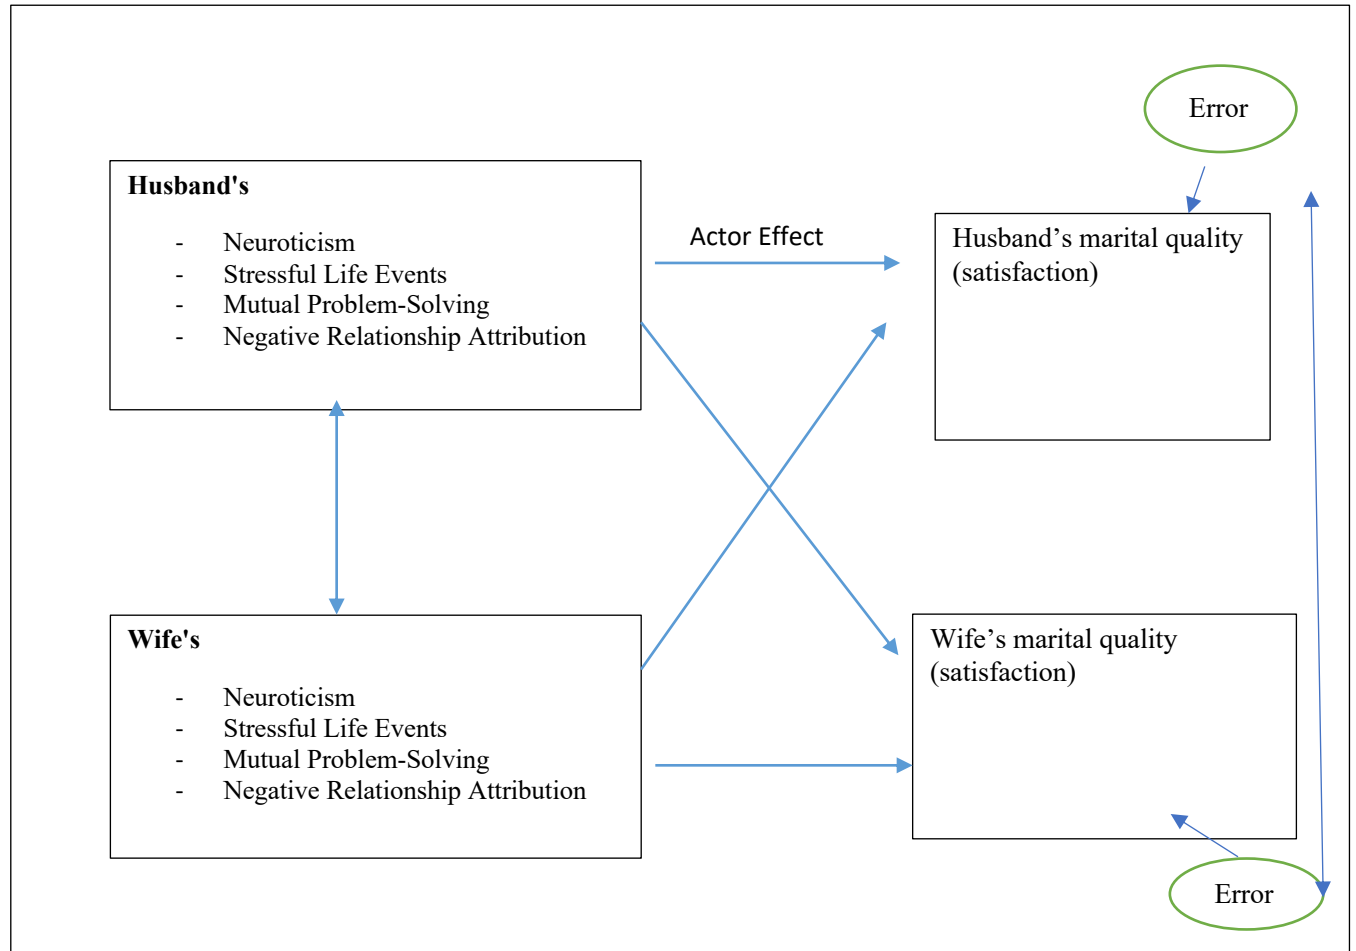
Error

Husband's

- Neuroticism
- Stressful Life Events
- Mutual Problem-Solving
- Negative Relationship Attribution

Actor Effect

Husband’s marital quality (satisfaction)

Wife's

- Neuroticism
- Stressful Life Events
- Mutual Problem-Solving
- Negative Relationship Attribution

Wife’s marital quality (satisfaction)

Error